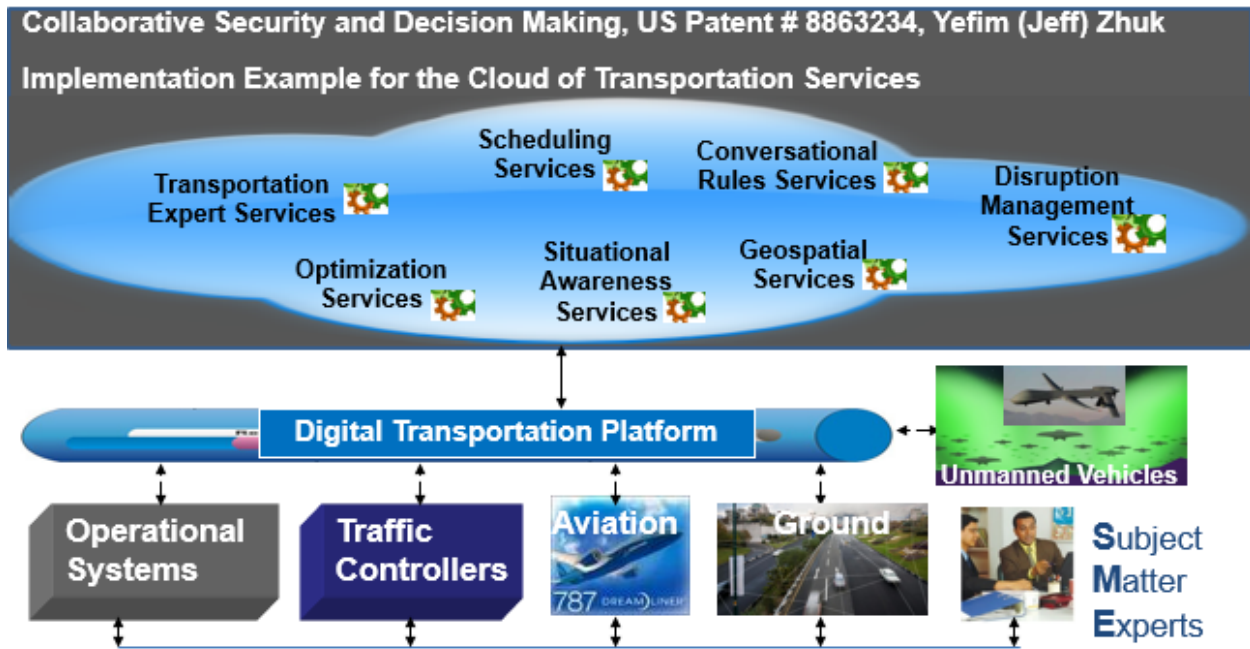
Collaborative Security and Decision Making, US Patent # 8863234, Yefim (Jeff) Zhuk

Implementation Example for the Cloud of Transportation Services

Scheduling Services

Conversational Rules Services

Transportation Expert Services

Disruption Management Services

Optimization Services

Situational Awareness Services

Geospatial Services

Digital Transportation Platform

Unmanned Vehicles

Operational Systems

Traffic Controllers

Aviation

787 DREAMLINER

Ground

Subject Matter Experts